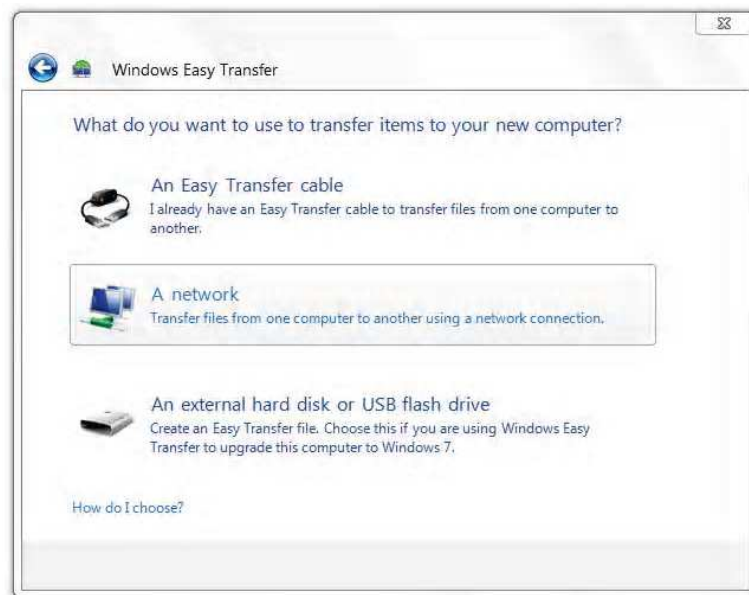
Windows Easy Transfer

What do you want to use to transfer items to your new computer?

An Easy Transfer cable
I already have an Easy Transfer cable to transfer files from one computer to another.

A network
Transfer files from one computer to another using a network connection.

An external hard disk or USB flash drive
Create an Easy Transfer file. Choose this if you are using Windows Easy Transfer to upgrade this computer to Windows 7.

How do I choose?